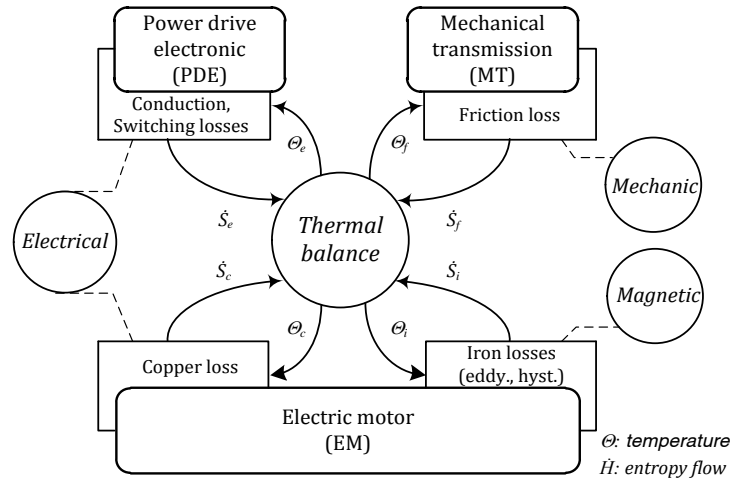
Power drive electronic (PDE)

Conduction, Switching losses

Mechanical transmission (MT)

Friction loss

$\Theta_e$

$\Theta_f$

Mechanic

$\dot{S}_e$

Thermal balance

$\dot{S}_f$

Electrical

$\dot{S}_c$

$\dot{S}_i$

Magnetic

$\Theta_c$

$\Theta_i$

Copper loss

Iron losses (eddy., hyst.)

Electric motor (EM)

$\Theta$: temperature

$\dot{H}$: entropy flow